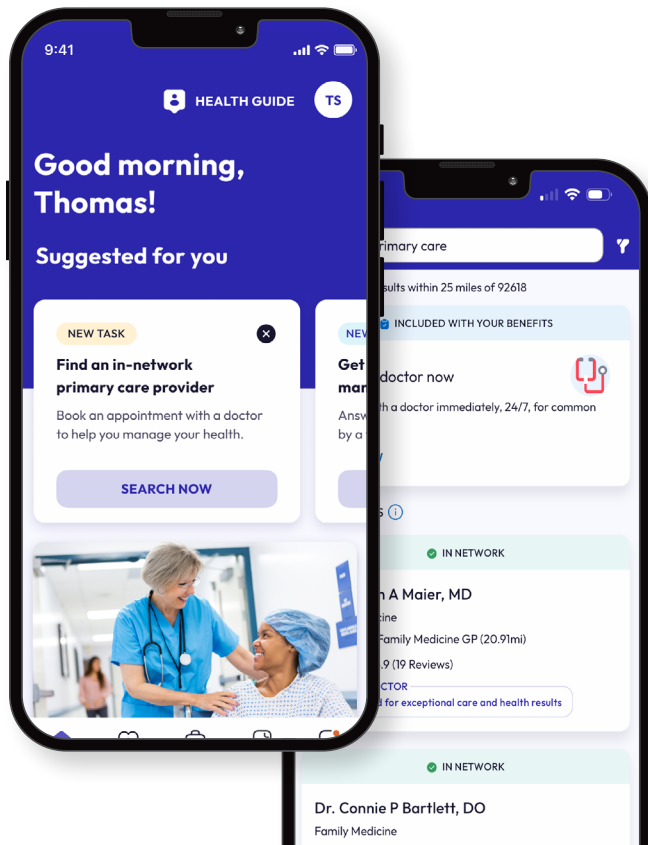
9:41

HEALTH GUIDE

TS

Good morning, Thomas!

Suggested for you

NEW TASK

Find an in-network primary care provider

Book an appointment with a doctor to help you manage your health.

SEARCH NOW

NEW

Get
mar

Answ
by a

rimary care

sults within 25 miles of 92618

INCLUDED WITH YOUR BENEFITS

doctor now

h a doctor immediately, 24/7, for common

y

s

IN NETWORK

n A Maier, MD

ine

Family Medicine GP (20.91mi)

.9 (19 Reviews)

CTOR

d for exceptional care and health results

IN NETWORK

Dr. Connie P Bartlett, DO

Family Medicine